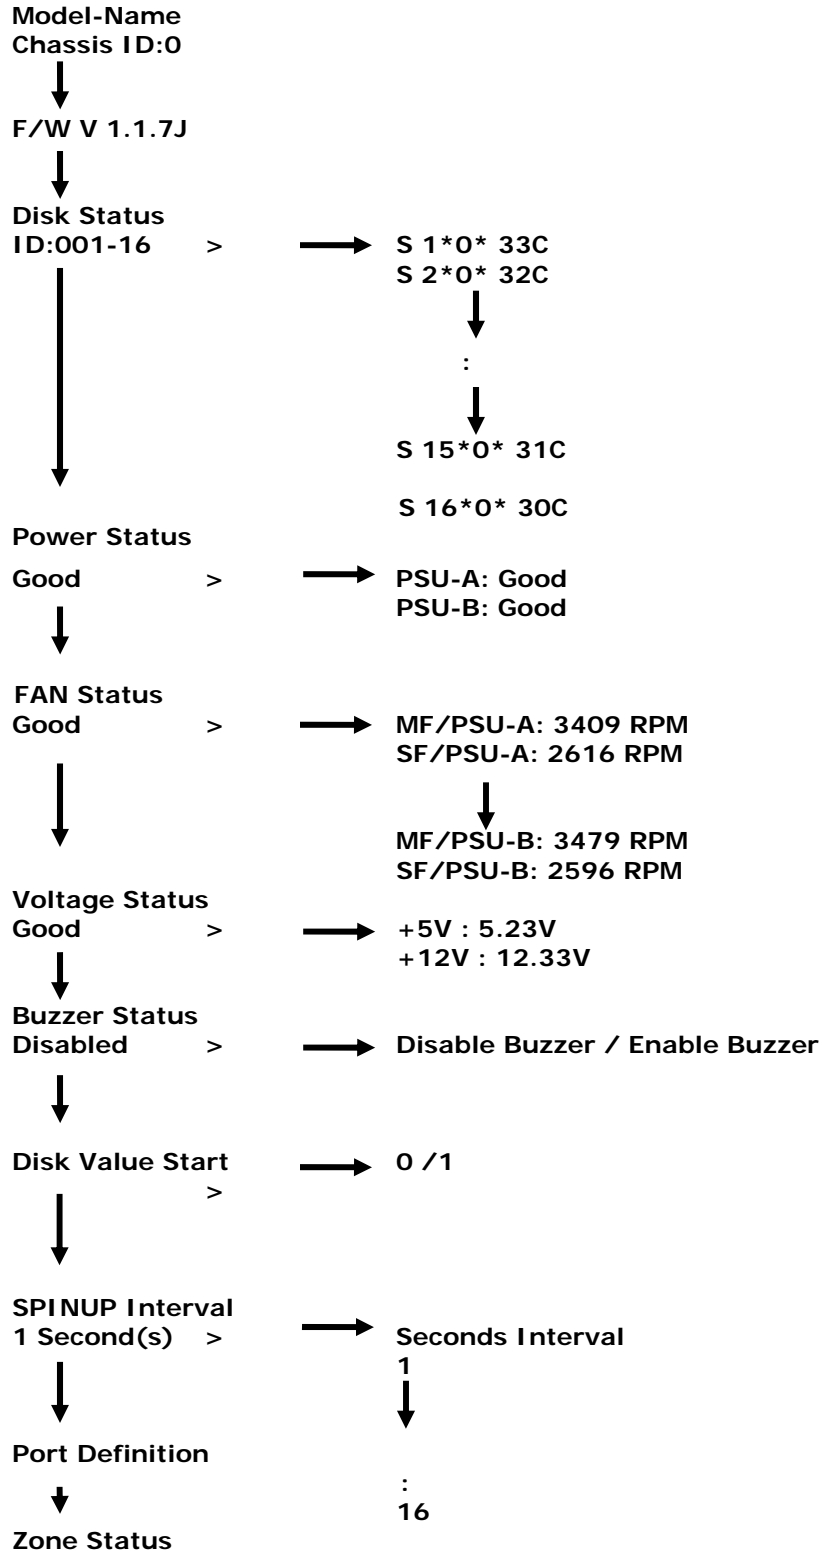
Model-Name
Chassis ID:0

F/W V 1.1.7J

Disk Status
ID:001-16 >

S 1*0* 33C
S 2*0* 32C

:

S 15*0* 31C

S 16*0* 30C

Power Status
Good >

PSU-A: Good
PSU-B: Good

FAN Status
Good >

MF/PSU-A: 3409 RPM
SF/PSU-A: 2616 RPM

MF/PSU-B: 3479 RPM
SF/PSU-B: 2596 RPM

Voltage Status
Good >

+5V : 5.23V
+12V : 12.33V

Buzzer Status
Disabled >

Disable Buzzer / Enable Buzzer

Disk Value Start
>

0 /1

SPINUP Interval
1 Second(s) >

Seconds Interval
1

:
16

Port Definition

Zone Status